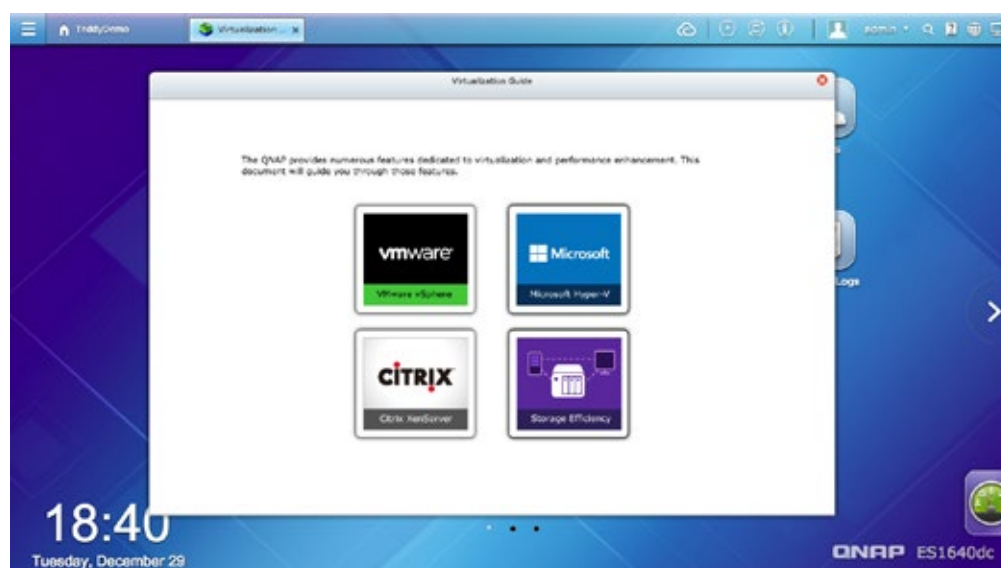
TeddyDemo

Virtualization ... ×

admin

Virtualization Guide

The QNAP provides numerous features dedicated to virtualization and performance enhancement. This document will guide you through those features.

vmware

VMware vSphere

Microsoft

Microsoft Hyper-V

CITRIX

Citrix XenServer

Storage Efficiency

Logs

18:40

Tuesday, December 29

QNAP ES1640dc